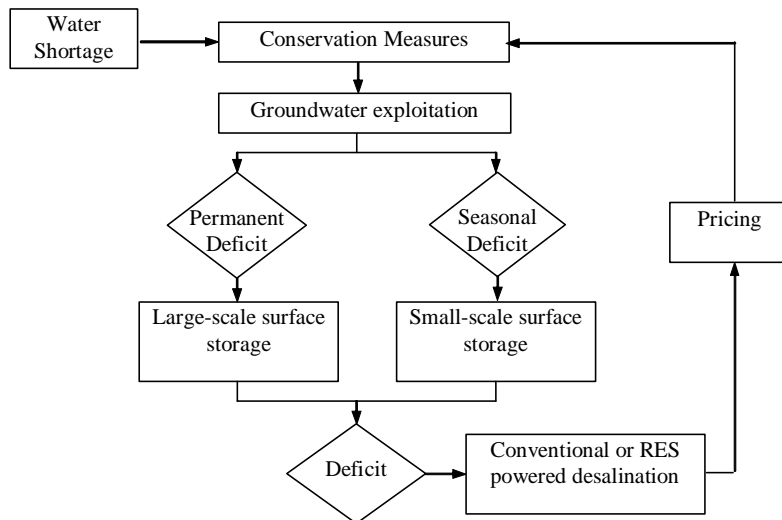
Water Shortage

Conservation Measures

Groundwater exploitation

Permanent Deficit

Seasonal Deficit

Pricing

Large-scale surface storage

Small-scale surface storage

Deficit

Conventional or RES powered desalination